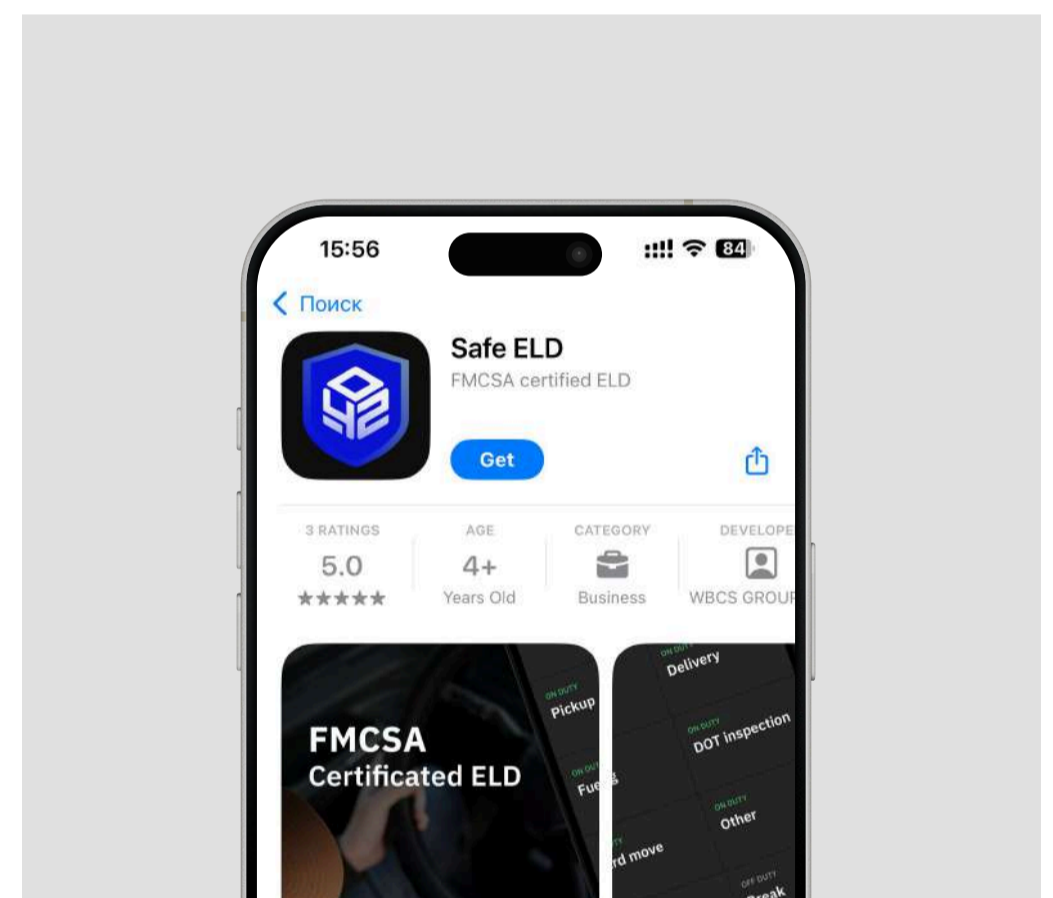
15:56

84

Поиск

Safe ELD
FMCSA certified ELD

Get

3 RATINGS
5.0
★★★★★

AGE
4+
Years Old

CATEGORY
Business

DEVELOPE
WBCS GROUP

FMCSA
Certificated ELD

ON DUTY
Pickup

ON DUTY
Fue

rd move

ON DUTY
Delivery

ON DUTY
DOT inspection

ON DUTY
Other

OFF DUTY
reak